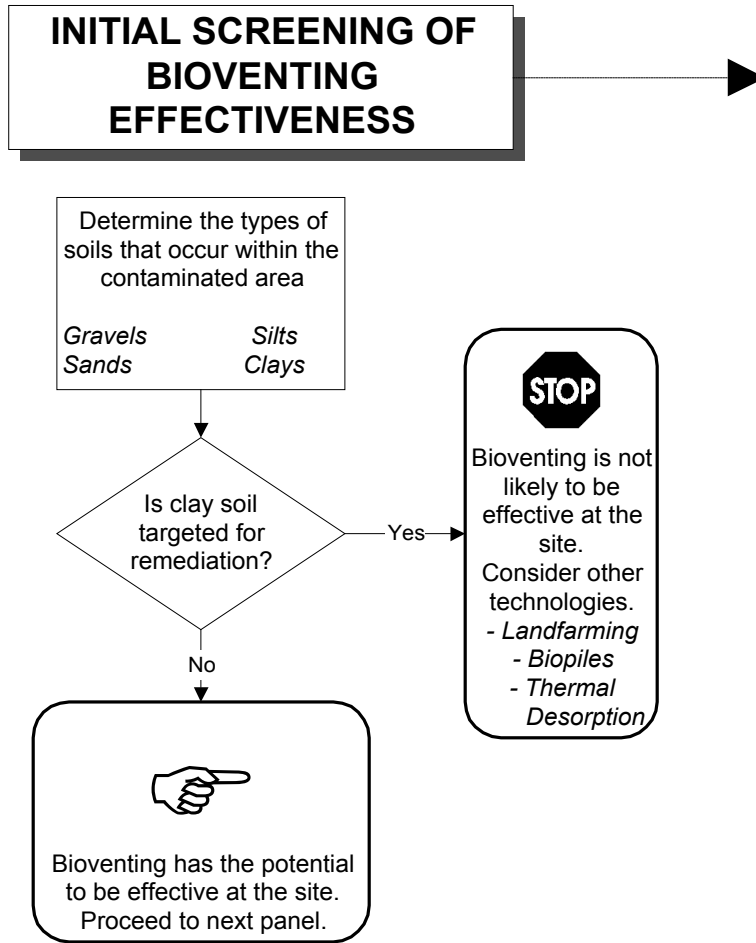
INITIAL SCREENING OF BIOVENTING EFFECTIVENESS

Determine the types of soils that occur within the contaminated area

*Gravels* *Silts*
*Sands* *Clays*

Is clay soil targeted for remediation?

Yes

STOP

Bioventing is not likely to be effective at the site. Consider other technologies.
*- Landfarming*
*- Biopiles*
*- Thermal Desorption*

No

Bioventing has the potential to be effective at the site. Proceed to next panel.